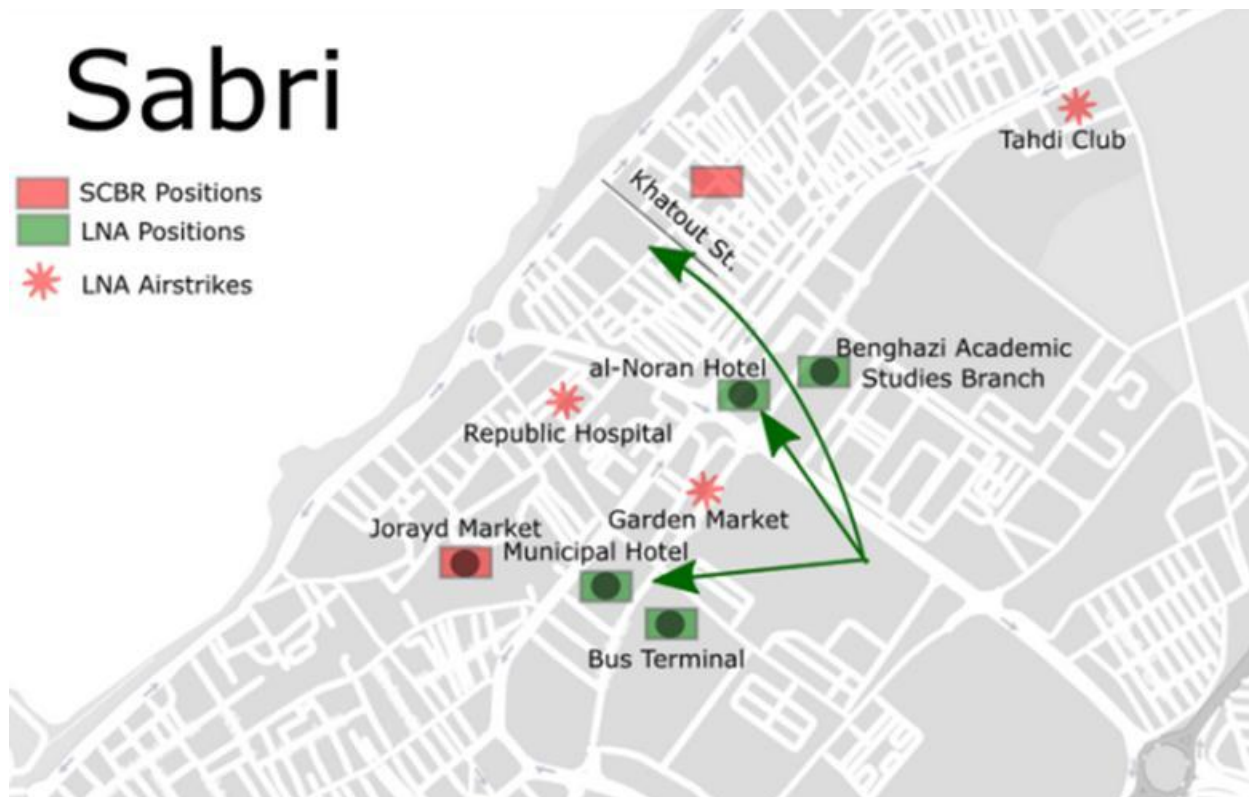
Sabri

SCBR Positions
LNA Positions
LNA Airstrikes

Tahdi Club

Khatout St.

al-Noran Hotel

Benghazi Academic Studies Branch

Republic Hospital

Garden Market

Jorayd Market

Municipal Hotel

Bus Terminal